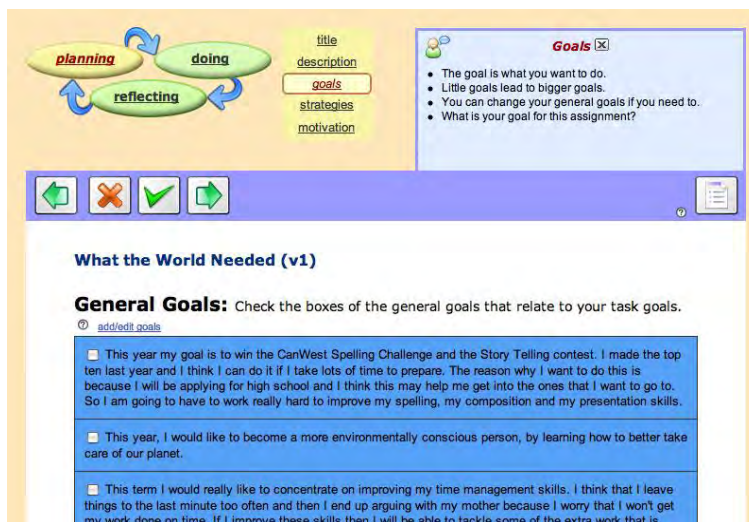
planning
doing
reflecting

title
description
goals
strategies
motivation

Goals

- The goal is what you want to do.
- Little goals lead to bigger goals.
- You can change your general goals if you need to.
- What is your goal for this assignment?

What the World Needed (v1)

**General Goals:** Check the boxes of the general goals that relate to your task goals.

add/edit goals

This year my goal is to win the CanWest Spelling Challenge and the Story Telling contest. I made the top ten last year and I think I can do it if I take lots of time to prepare. The reason why I want to do this is because I will be applying for high school and I think this may help me get into the ones that I want to go to. So I am going to have to work really hard to improve my spelling, my composition and my presentation skills.

This year, I would like to become a more environmentally conscious person, by learning how to better take care of our planet.

This term I would really like to concentrate on improving my time management skills. I think that I leave things to the last minute too often and then I end up arguing with my mother because I worry that I won't get my work done on time. If I improve these skills then I will be able to tackle some of the extra work that is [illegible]